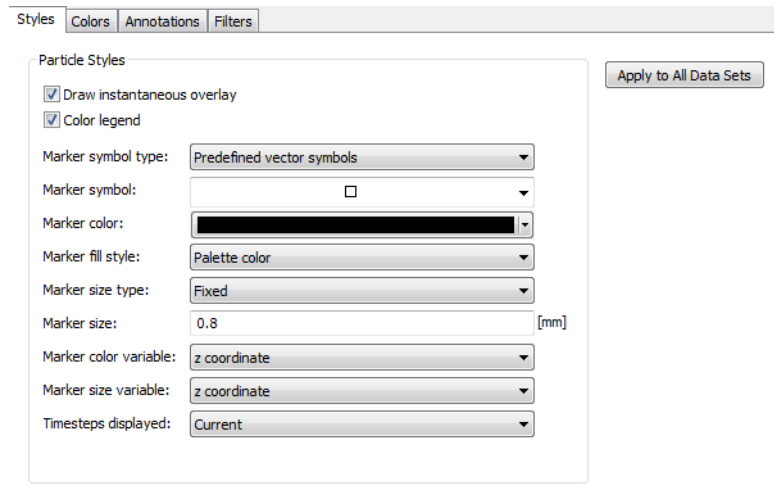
Styles | Colors | Annotations | Filters

Particle Styles

Apply to All Data Sets

☑ Draw instantaneous overlay
☑ Color legend

Marker symbol type: Predefined vector symbols
Marker symbol: □
Marker color:
Marker fill style: Palette color
Marker size type: Fixed
Marker size: 0.8 [mm]
Marker color variable: z coordinate
Marker size variable: z coordinate
Timesteps displayed: Current